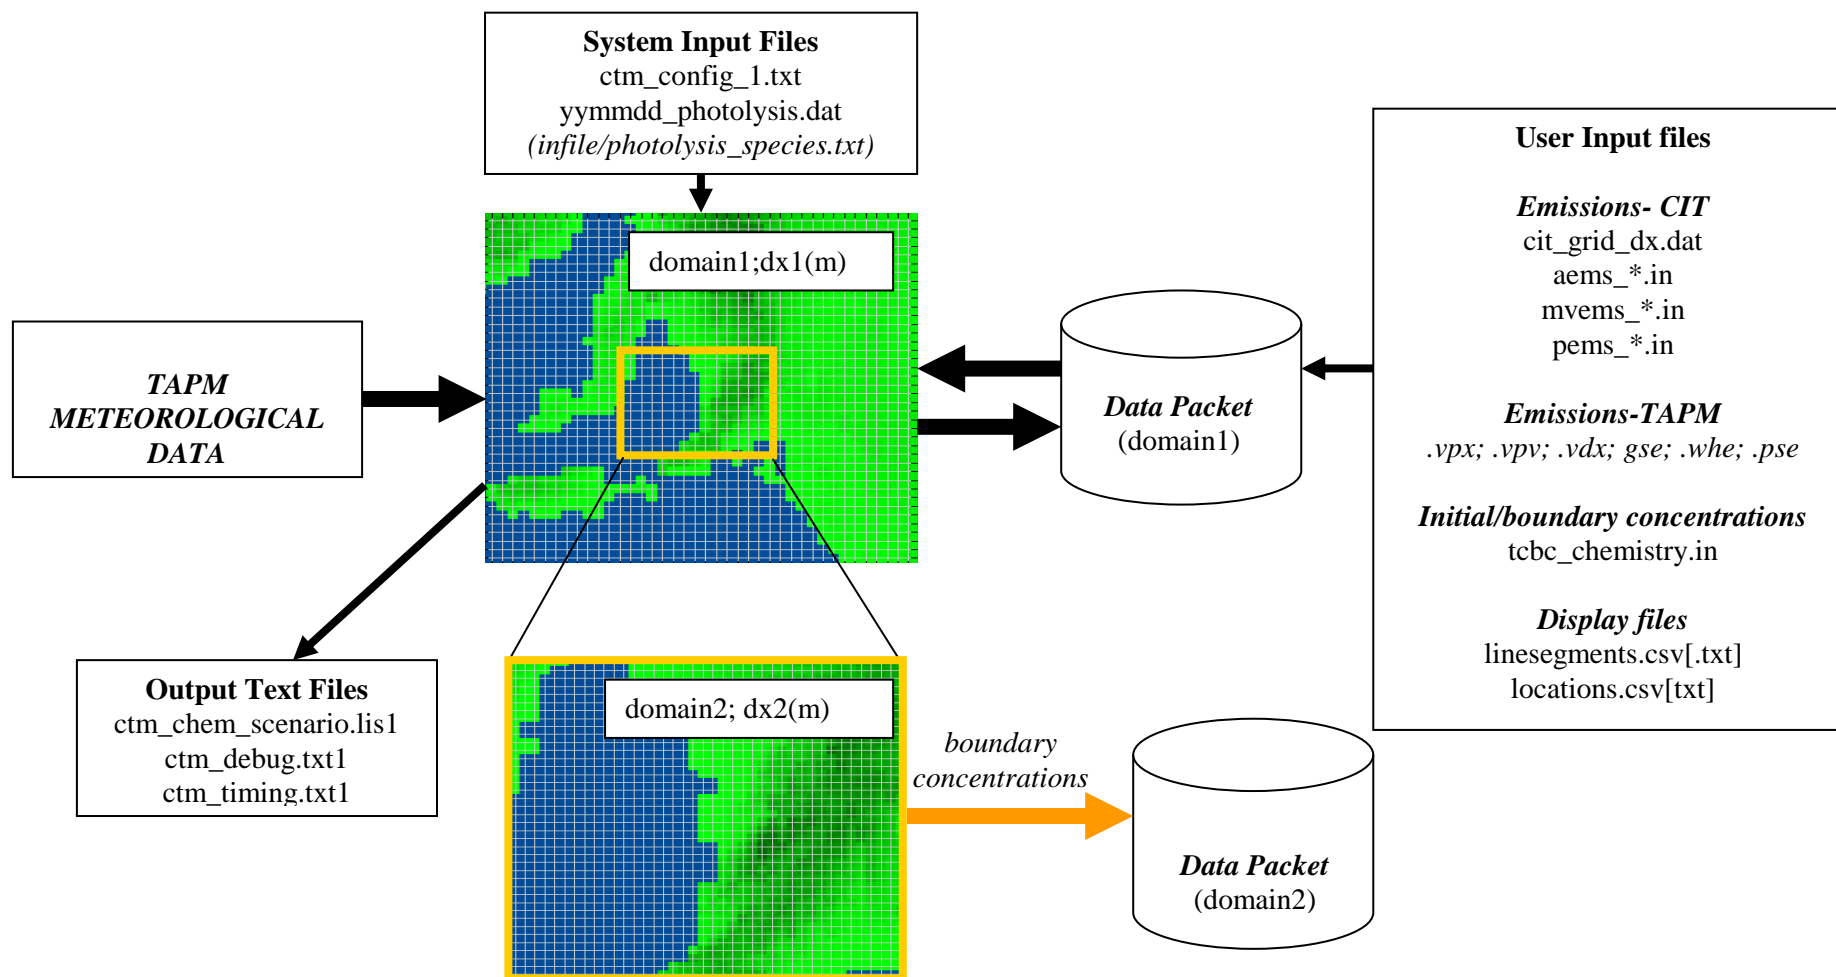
System Input Files
ctm_config_1.txt
yymmdd_photolysis.dat
(infile/photolysis_species.txt)

domain1;dx1(m)

User Input files

Emissions- CIT
cit_grid_dx.dat
aems_*.in
mvems_*.in
pems_*.in

Emissions-TAPM
.vpx; .vpv; .vdx; gse; .whe; .pse

Initial/boundary concentrations
tcbc_chemistry.in

Display files
linesegments.csv[.txt]
locations.csv[txt]

TAPM
METEOROLOGICAL
DATA

Data Packet
(domain1)

Output Text Files
ctm_chem_scenario.lis1
ctm_debug.txt1
ctm_timing.txt1

domain2; dx2(m)

boundary
concentrations

Data Packet
(domain2)